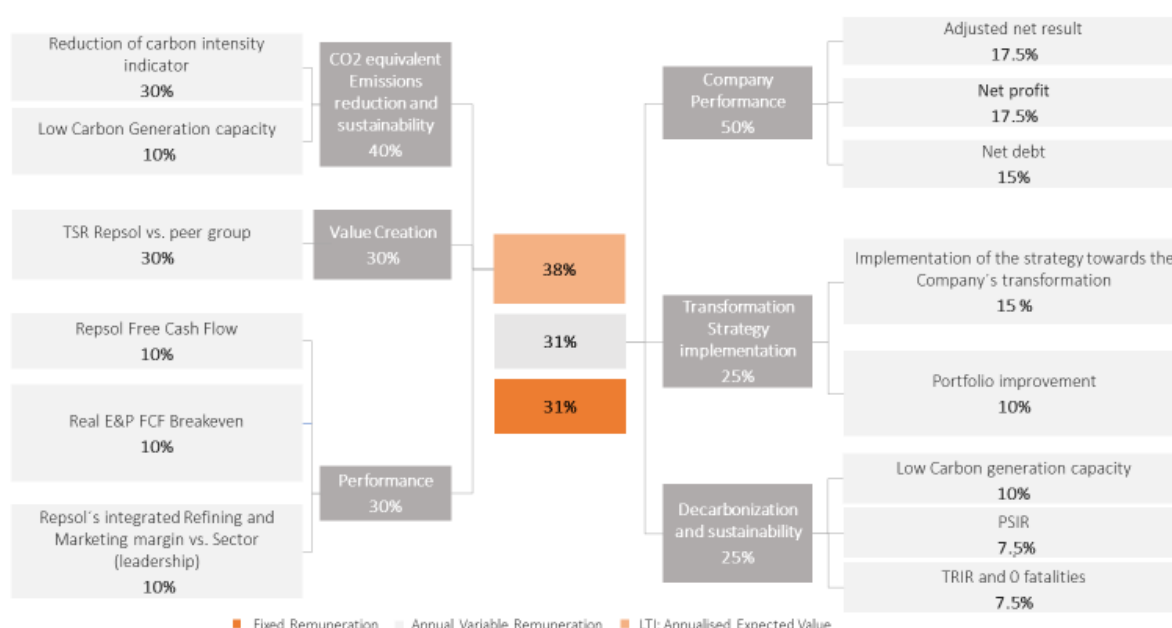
Reduction of carbon intensity indicator
30%

Low Carbon Generation capacity
10%

CO2 equivalent Emissions reduction and sustainability
40%

TSR Repsol vs. peer group
30%

Value Creation
30%

Repsol Free Cash Flow
10%

Real E&P FCF Breakeven
10%

Repsol´s integrated Refining and Marketing margin vs. Sector (leadership)
10%

Performance
30%

38%

31%

31%

Company Performance
50%

Adjusted net result
17.5%

Net profit
17.5%

Net debt
15%

Transformation Strategy implementation
25%

Implementation of the strategy towards the Company´s transformation
15 %

Portfolio improvement
10%

Decarbonization and sustainability
25%

Low Carbon generation capacity
10%

PSIR
7,5%

TRIR and 0 fatalities
7.5%

Fixed Remuneration   Annual Variable Remuneration   LTI: Annualised Expected Value